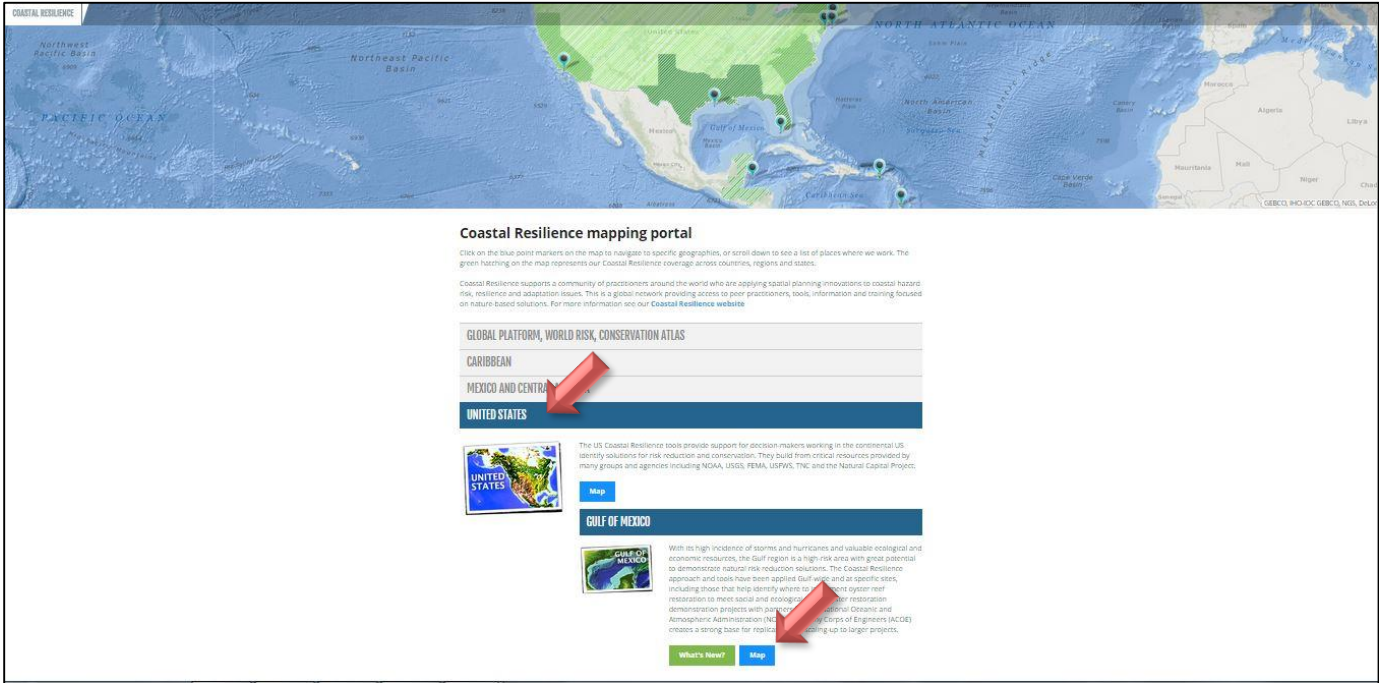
COASTAL RESILIENCE

Northwest Pacific Basin

Northeast Pacific Basin

PACIFIC OCEAN

NORTH ATLANTIC OCEAN

North American Basin

Gulf of Mexico

Mexico

Caribbean Sea

Canary Basin

Cape Verde Basin

Morocco

Algeria

Libya

Mauritania

Mali

Niger

GEBCO, IHO-IOC GEBCO, NGS, DeLo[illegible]

Coastal Resilience mapping portal

Click on the blue point markers on the map to navigate to specific geographies, or scroll down to see a list of places where we work. The green hatching on the map represents our Coastal Resilience coverage across countries, regions and states.

Coastal Resilience supports a community of practitioners around the world who are applying spatial planning innovations to coastal hazard risk, resilience and adaptation issues. This is a global network providing access to peer practitioners, tools, information and training focused on nature-based solutions. For more information see our Coastal Resilience website

GLOBAL PLATFORM, WORLD RISK, CONSERVATION ATLAS

CARIBBEAN

MEXICO AND CENTRA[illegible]

UNITED STATES

UNITED STATES

The US Coastal Resilience tools provide support for decision-makers working in the continental US identify solutions for risk reduction and conservation. They build from critical resources provided by many groups and agencies including NOAA, USGS, FEMA, USFWS, TNC and the Natural Capital Project.

Map

GULF OF MEXICO

GULF OF MEXICO

With its high incidence of storms and hurricanes and valuable ecological and economic resources, the Gulf region is a high risk area with great potential to demonstrate natural risk reduction solutions. The Coastal Resilience approach and tools have been applied Gulf-wide and at specific sites, including those that help identify where to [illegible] oyster reef restoration to meet social and ecological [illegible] restoration demonstration projects with partners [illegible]ational Oceanic and Atmospheric Administration (NO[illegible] Corps of Engineers (ACOE) creates a strong base for replica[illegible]ing up to larger projects.

What's New?

Map